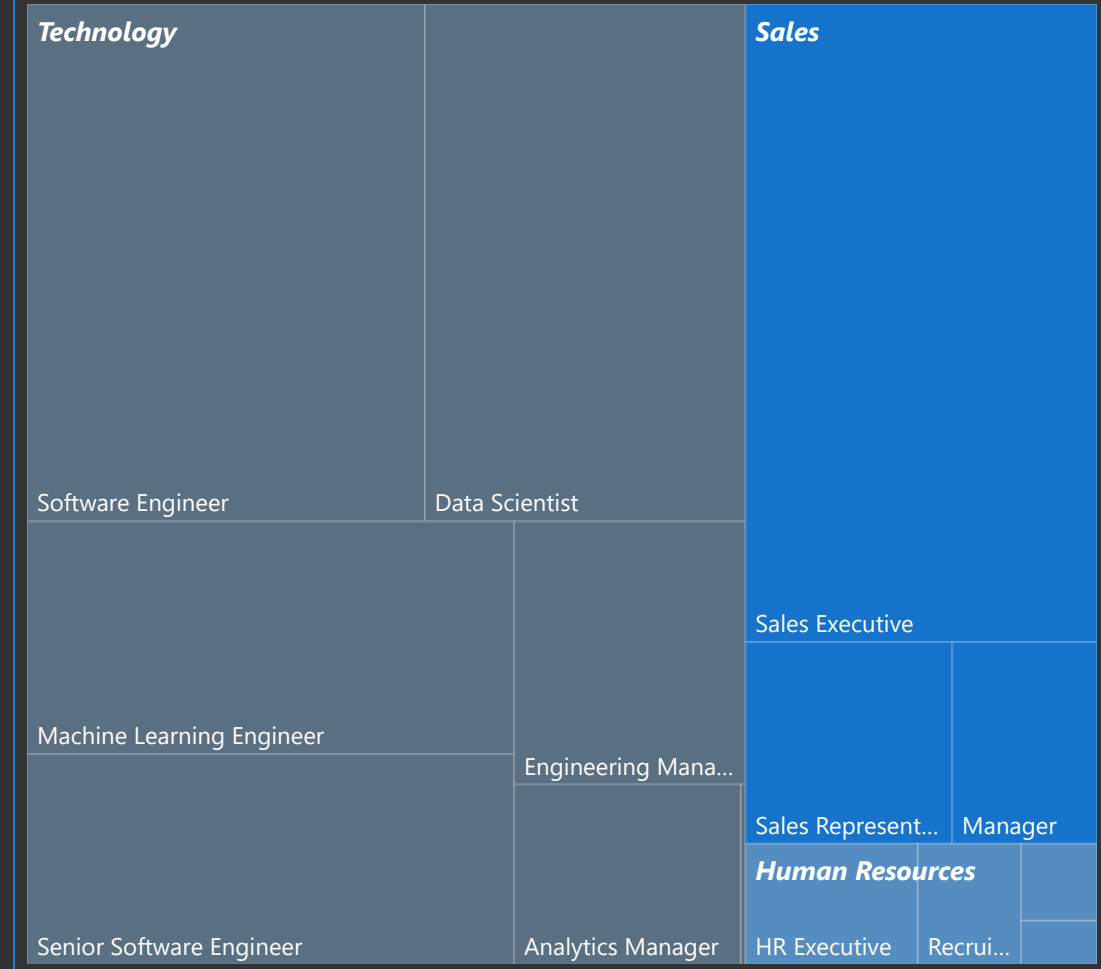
Technology

Software Engineer

Data Scientist

Machine Learning Engineer

Engineering Mana...

Senior Software Engineer

Analytics Manager

Sales

Sales Executive

Sales Represent...

Manager

Human Resources

HR Executive

Recrui...